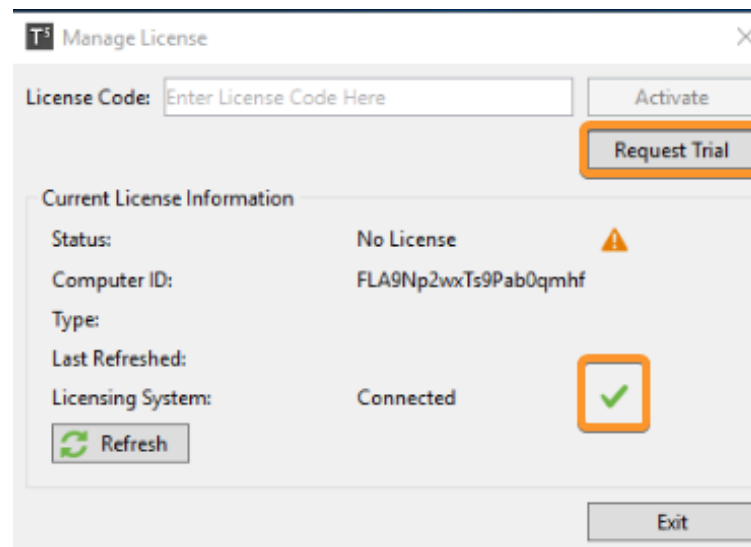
T⁵ Manage License

License Code: Enter License Code Here

Activate

Request Trial

Current License Information

Status: No License

Computer ID: FLA9Np2wxTs9Pab0qmhf

Type:

Last Refreshed:

Licensing System: Connected

Refresh

Exit